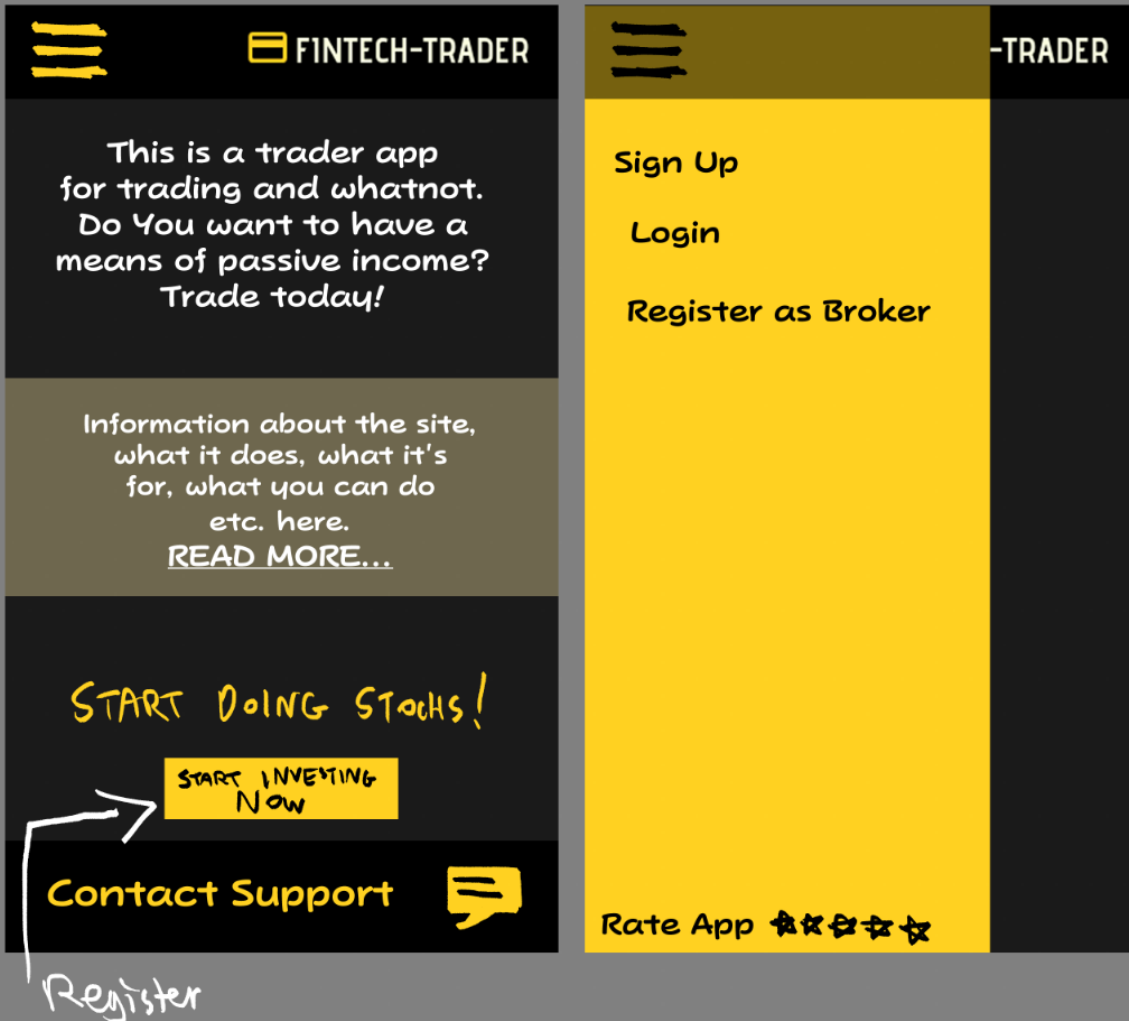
FINTECH-TRADER

This is a trader app for trading and whatnot. Do You want to have a means of passive income? Trade today!

Information about the site, what it does, what it's for, what you can do etc. here.
READ MORE...

START DOING STOCKS!

START INVESTING NOW

Contact Support

Register

-TRADER

Sign Up

Login

Register as Broker

Rate App